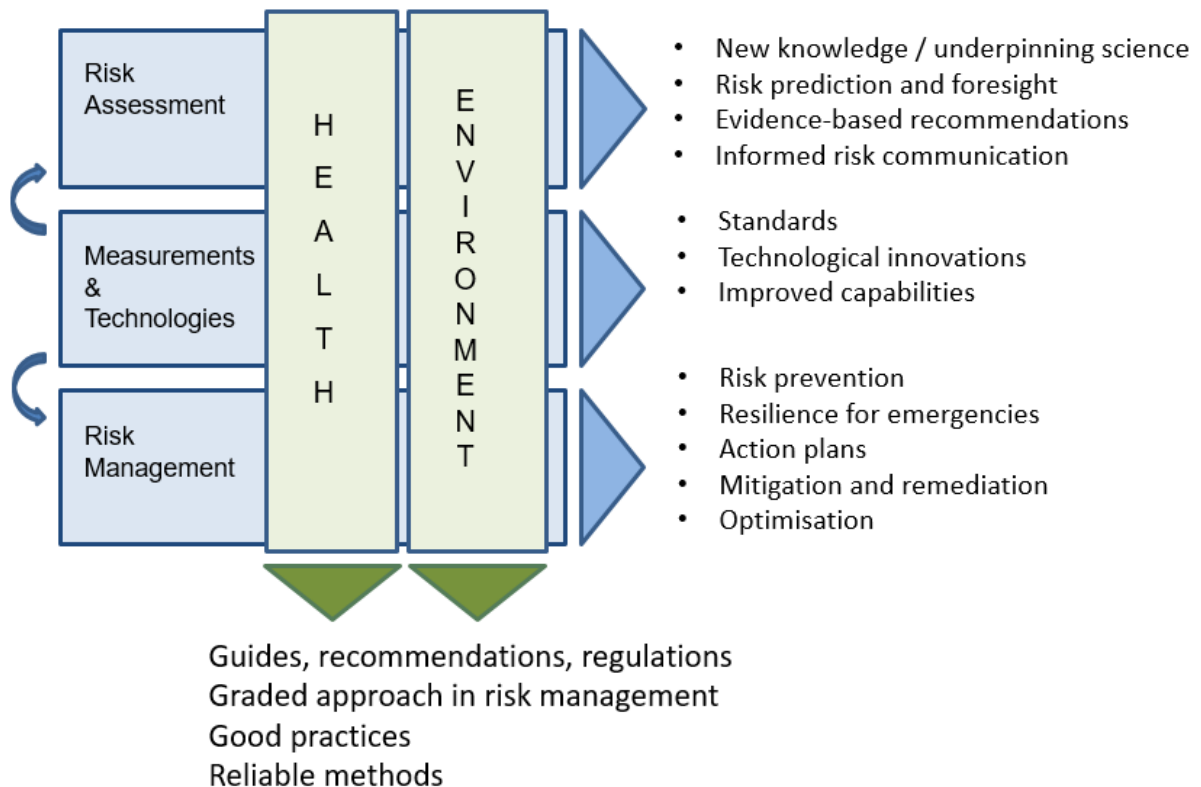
Risk Assessment

Measurements & Technologies

Risk Management

H
E
A
L
T
H

E
N
V
I
R
O
N
M
E
N
T

• New knowledge / underpinning science
• Risk prediction and foresight
• Evidence-based recommendations
• Informed risk communication

• Standards
• Technological innovations
• Improved capabilities

• Risk prevention
• Resilience for emergencies
• Action plans
• Mitigation and remediation
• Optimisation

Guides, recommendations, regulations
Graded approach in risk management
Good practices
Reliable methods